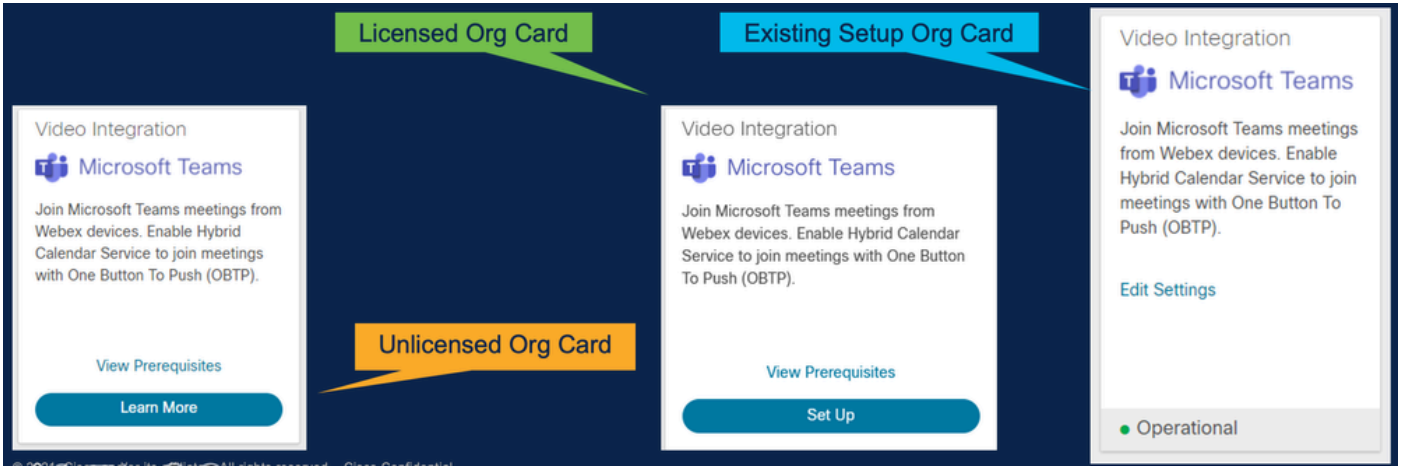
Licensed Org Card

Existing Setup Org Card

Video Integration

Microsoft Teams

Join Microsoft Teams meetings from Webex devices. Enable Hybrid Calendar Service to join meetings with One Button To Push (OBTP).

View Prerequisites

Learn More

Unlicensed Org Card

Video Integration

Microsoft Teams

Join Microsoft Teams meetings from Webex devices. Enable Hybrid Calendar Service to join meetings with One Button To Push (OBTP).

View Prerequisites

Set Up

Video Integration

Microsoft Teams

Join Microsoft Teams meetings from Webex devices. Enable Hybrid Calendar Service to join meetings with One Button To Push (OBTP).

Edit Settings

Operational

© 2021 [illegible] All rights reserved. Cisco Confidential